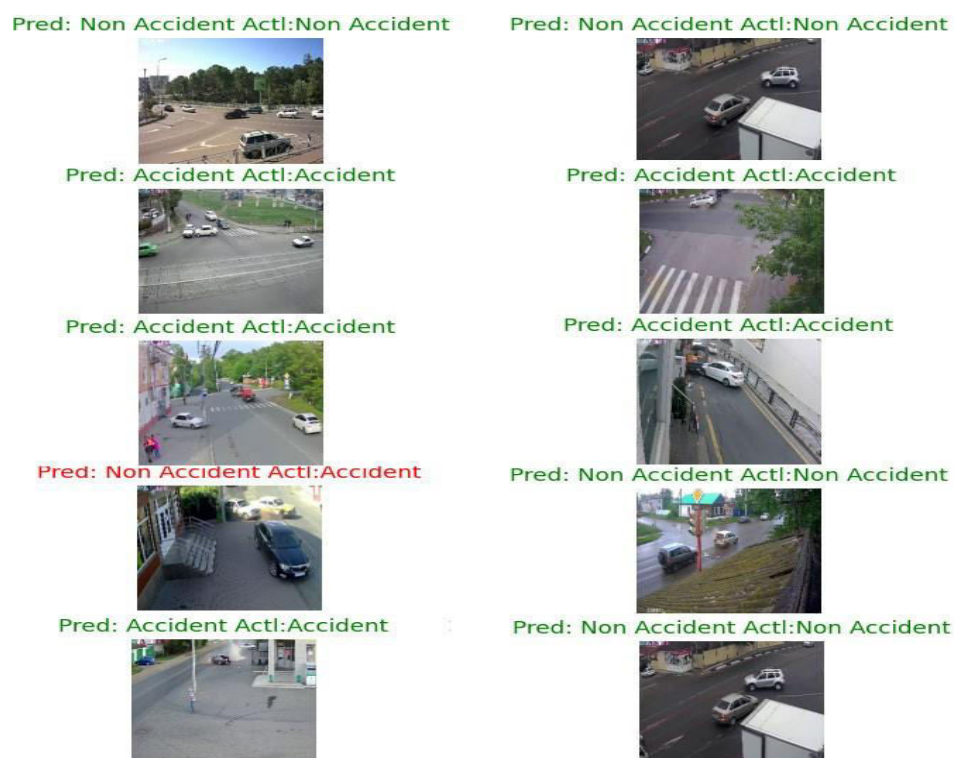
Pred: Non Accident Actl:Non Accident

Pred: Accident Actl:Accident

Pred: Accident Actl:Accident

Pred: Non Accident Actl:Accident

Pred: Accident Actl:Accident

Pred: Non Accident Actl:Non Accident

Pred: Accident Actl:Accident

Pred: Accident Actl:Accident

Pred: Non Accident Actl:Non Accident

Pred: Non Accident Actl:Non Accident